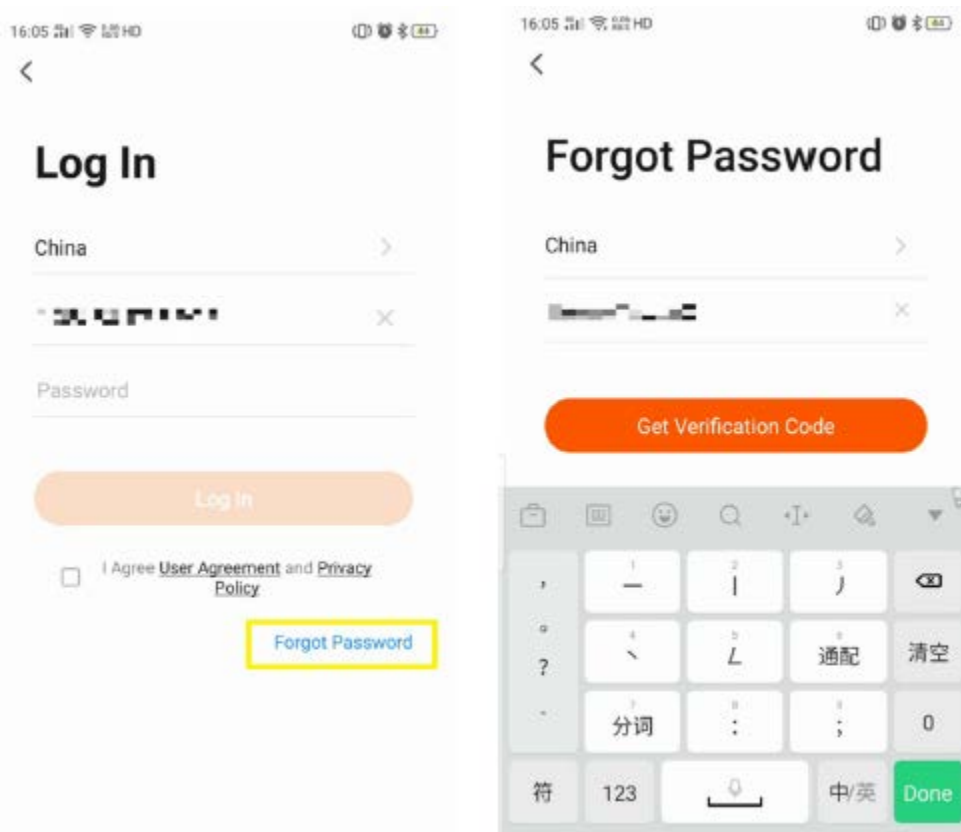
16:05 HD

<

Log In

China

Password

Log In

I Agree User Agreement and Privacy Policy

Forgot Password

16:05 HD

<

Forgot Password

China

Get Verification Code

,

1
一

2
丨

3
丿

。

?

4
丶

5
ㄥ

6
通配

清空

-

7
分词

8
:

9
;

0

符

123

中/英

Done